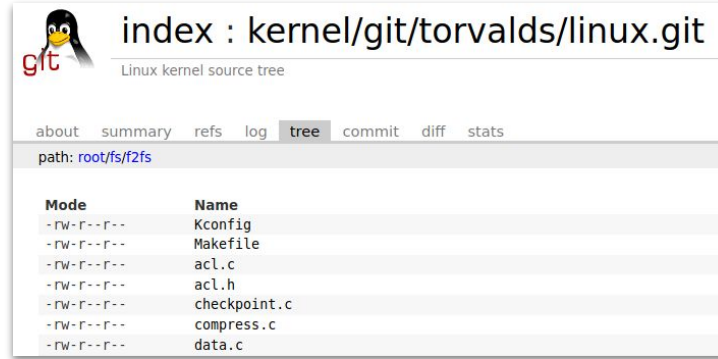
git

index : kernel/git/torvalds/linux.git

Linux kernel source tree

about summary refs log tree commit diff stats

path: root/fs/f2fs

| Mode | Name |
|---|---|
| -rw-r--r-- | Kconfig |
| -rw-r--r-- | Makefile |
| -rw-r--r-- | acl.c |
| -rw-r--r-- | acl.h |
| -rw-r--r-- | checkpoint.c |
| -rw-r--r-- | compress.c |
| -rw-r--r-- | data.c |